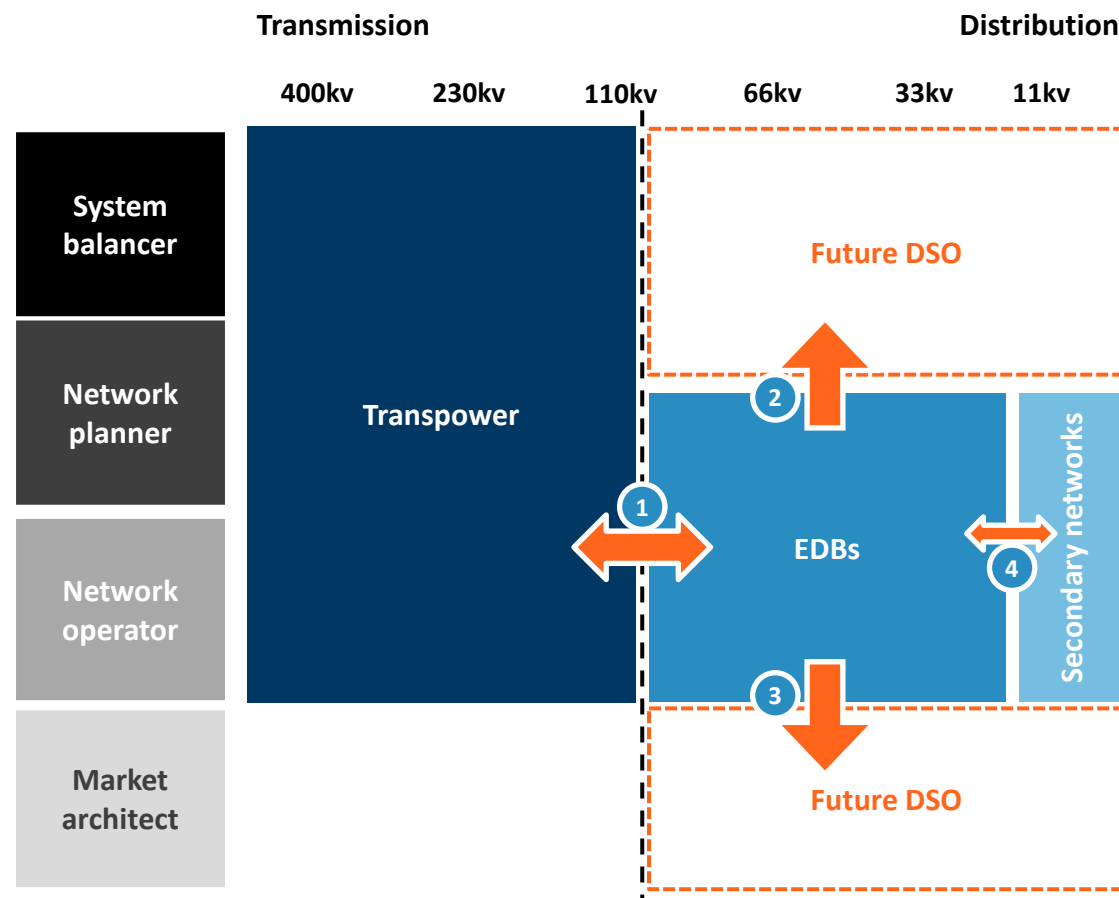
Transmission

Distribution

400kv

230kv

110kv

66kv

33kv

11kv

System balancer

Network planner

Network operator

Market architect

Transpower

Future DSO

2

1

EDBs

4

Secondary networks

3

Future DSO